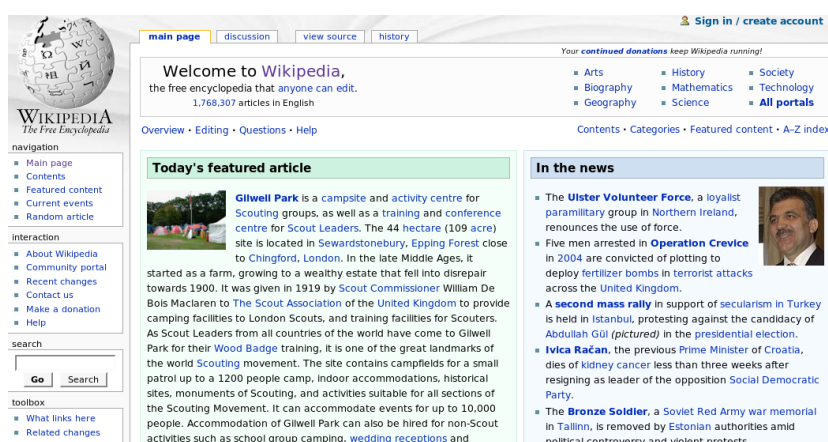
Sign in / create account

main page | discussion | view source | history

Your continued donations keep Wikipedia running!

WIKIPEDIA
The Free Encyclopedia

Welcome to Wikipedia,
the free encyclopedia that anyone can edit.
1,768,307 articles in English

Arts
Biography
Geography
History
Mathematics
Science
Society
Technology
All portals

Overview · Editing · Questions · Help

Contents · Categories · Featured content · A–Z index

navigation
Main page
Contents
Featured content
Current events
Random article

interaction
About Wikipedia
Community portal
Recent changes
Contact us
Make a donation
Help

search
Go | Search

toolbox
What links here
Related changes

Today's featured article

Gilwell Park is a campsite and activity centre for Scouting groups, as well as a training and conference centre for Scout Leaders. The 44 hectare (109 acre) site is located in Sewardstonebury, Epping Forest close to Chingford, London. In the late Middle Ages, it started as a farm, growing to a wealthy estate that fell into disrepair towards 1900. It was given in 1919 by Scout Commissioner William De Bois Maclaren to The Scout Association of the United Kingdom to provide camping facilities to London Scouts, and training facilities for Scouters. As Scout Leaders from all countries of the world have come to Gilwell Park for their Wood Badge training, it is one of the great landmarks of the world Scouting movement. The site contains campfields for a small patrol up to a 1200 people camp, indoor accommodations, historical sites, monuments of Scouting, and activities suitable for all sections of the Scouting Movement. It can accommodate events for up to 10,000 people. Accommodation of Gilwell Park can also be hired for non-Scout activities such as school group camping, wedding receptions and

In the news

The Ulster Volunteer Force, a loyalist paramilitary group in Northern Ireland, renounces the use of force.
Five men arrested in Operation Crevice in 2004 are convicted of plotting to deploy fertilizer bombs in terrorist attacks across the United Kingdom.
A second mass rally in support of secularism in Turkey is held in Istanbul, protesting against the candidacy of Abdullah Gül (pictured) in the presidential election.
Ivica Račan, the previous Prime Minister of Croatia, dies of kidney cancer less than three weeks after resigning as leader of the opposition Social Democratic Party.
The Bronze Soldier, a Soviet Red Army war memorial in Tallinn, is removed by Estonian authorities amid political controversy and violent protests.